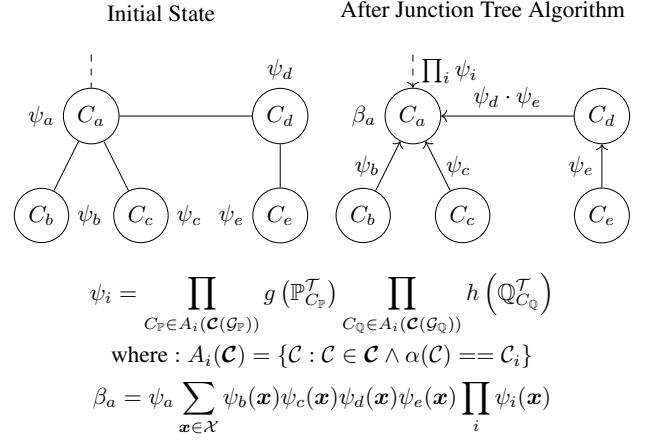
Initial State

After Junction Tree Algorithm

$\psi_d$

$\psi_a$ $C_a$ $C_d$

$C_b$ $\psi_b$ $C_c$ $\psi_c$ $\psi_e$ $C_e$

$\prod_i \psi_i$

$\beta_a$ $C_a$ $\psi_d \cdot \psi_e$ $C_d$

$\psi_b$ $\psi_c$ $\psi_e$

$C_b$ $C_c$ $C_e$

$\psi_i = \prod_{C_{\mathbb{P}} \in A_i(\boldsymbol{\mathcal{C}}(\mathcal{G}_{\mathbb{P}}))} g\left(\mathbb{P}^{\mathcal{T}}_{C_{\mathbb{P}}}\right) \prod_{C_{\mathbb{Q}} \in A_i(\boldsymbol{\mathcal{C}}(\mathcal{G}_{\mathbb{Q}}))} h\left(\mathbb{Q}^{\mathcal{T}}_{C_{\mathbb{Q}}}\right)$

where : $A_i(\boldsymbol{\mathcal{C}}) = \{\mathcal{C} : \mathcal{C} \in \boldsymbol{\mathcal{C}} \wedge \alpha(\mathcal{C}) == \mathcal{C}_i\}$

$\beta_a = \psi_a \sum_{\boldsymbol{x} \in \mathcal{X}} \psi_b(\boldsymbol{x}) \psi_c(\boldsymbol{x}) \psi_d(\boldsymbol{x}) \psi_e(\boldsymbol{x}) \prod_i \psi_i(\boldsymbol{x})$